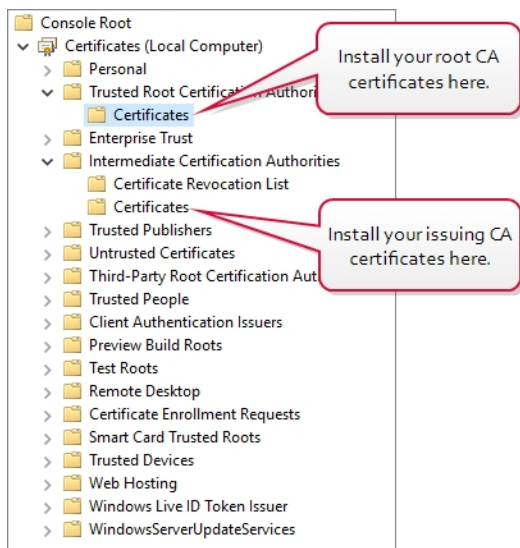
Console Root
Certificates (Local Computer)
Personal
Trusted Root Certification Authori
Certificates
Enterprise Trust
Intermediate Certification Authorities
Certificate Revocation List
Certificates
Trusted Publishers
Untrusted Certificates
Third-Party Root Certification Aut
Trusted People
Client Authentication Issuers
Preview Build Roots
Test Roots
Remote Desktop
Certificate Enrollment Requests
Smart Card Trusted Roots
Trusted Devices
Web Hosting
Windows Live ID Token Issuer
WindowsServerUpdateServices

Install your root CA certificates here.

Install your issuing CA certificates here.